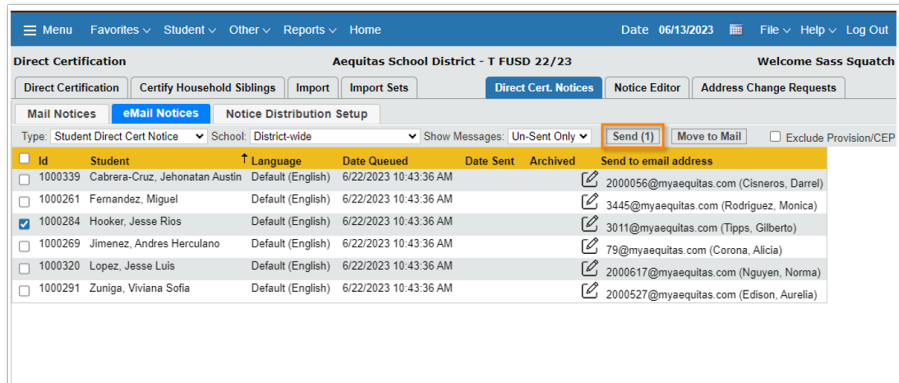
Menu Favorites Student Other Reports Home Date 06/13/2023 File Help Log Out

Direct Certification Aequitas School District - T FUSD 22/23 Welcome Sass Squatch

Direct Certification | Certify Household Siblings | Import | Import Sets | Direct Cert. Notices | Notice Editor | Address Change Requests

Mail Notices | eMail Notices | Notice Distribution Setup

Type: Student Direct Cert Notice School: District-wide Show Messages: Un-Sent Only Send (1) Move to Mail Exclude Provision/CEP

| Id | Student | Language | Date Queued | Date Sent | Archived | Send to email address |
|---|---|---|---|---|---|---|
| 1000339 | Cabrera-Cruz, Jehonatan Austin | Default (English) | 6/22/2023 10:43:36 AM | | | 2000056@myaequitas.com (Cisneros, Darrel) |
| 1000261 | Fernandez, Miguel | Default (English) | 6/22/2023 10:43:36 AM | | | 3445@myaequitas.com (Rodriguez, Monica) |
| 1000284 | Hooker, Jesse Rios | Default (English) | 6/22/2023 10:43:36 AM | | | 3011@myaequitas.com (Tipps, Gilberto) |
| 1000269 | Jimenez, Andres Herculano | Default (English) | 6/22/2023 10:43:36 AM | | | 79@myaequitas.com (Corona, Alicia) |
| 1000320 | Lopez, Jesse Luis | Default (English) | 6/22/2023 10:43:36 AM | | | 2000617@myaequitas.com (Nguyen, Norma) |
| 1000291 | Zuniga, Viviana Sofia | Default (English) | 6/22/2023 10:43:36 AM | | | 2000527@myaequitas.com (Edison, Aurelia) |